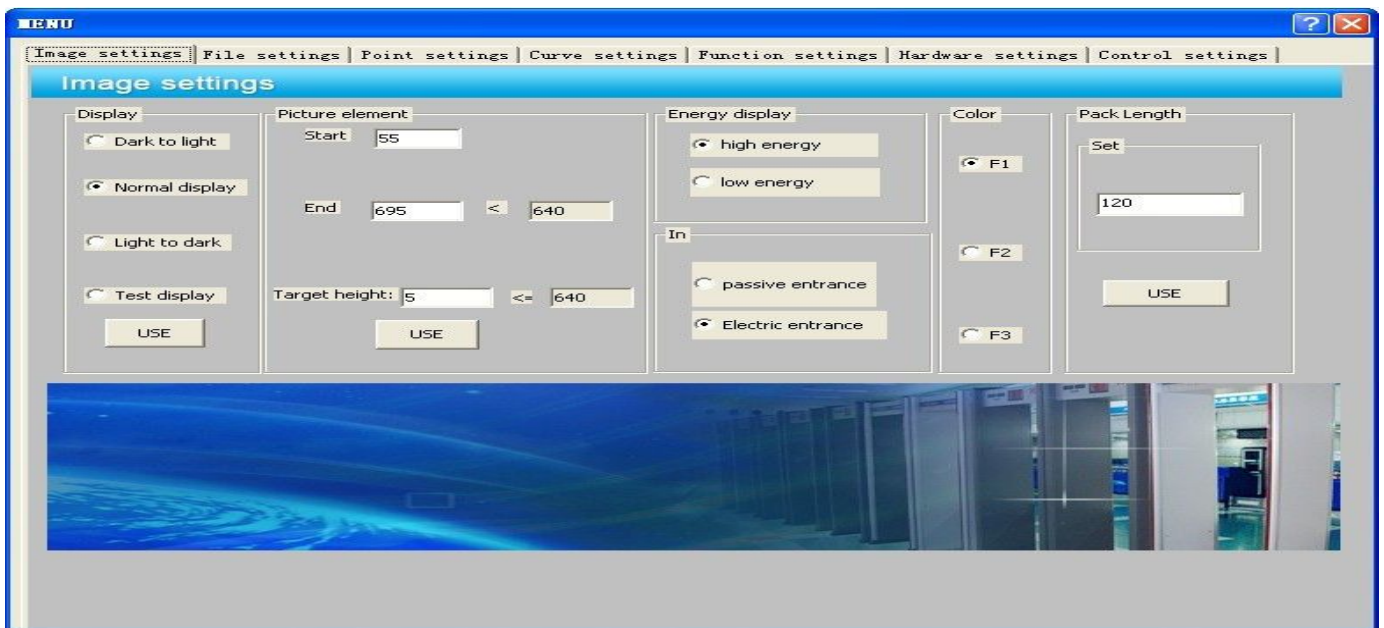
MENU

Image settings | File settings | Point settings | Curve settings | Function settings | Hardware settings | Control settings |

Image settings

Display

Dark to light

Normal display

Light to dark

Test display

USE

Picture element

Start 55

End 695 < 640

Target height: 5 <= 640

USE

Energy display

high energy

low energy

In

passive entrance

Electric entrance

Color

F1

F2

F3

Pack Length

Set

120

USE